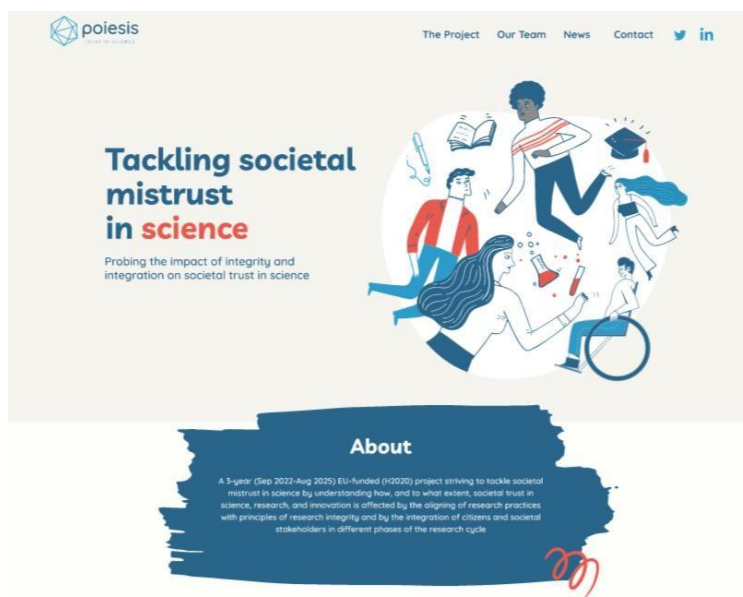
poiesis
TRUST IN SCIENCE

The Project Our Team News Contact

Tackling societal mistrust in science

Probing the impact of integrity and integration on societal trust in science

About

A 3-year (Sep 2022-Aug 2025) EU-funded (H2020) project striving to tackle societal mistrust in science by understanding how, and to what extent, societal trust in science, research, and innovation is affected by the aligning of research practices with principles of research integrity and by the integration of citizens and societal stakeholders in different phases of the research cycle